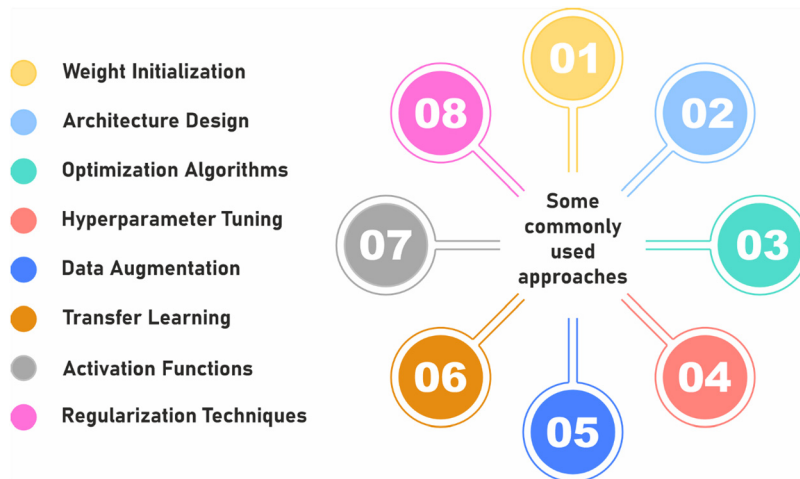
Weight Initialization

Architecture Design

Optimization Algorithms

Hyperparameter Tuning

Data Augmentation

Transfer Learning

Activation Functions

Regularization Techniques

Some commonly used approaches

01

02

03

04

05

06

07

08